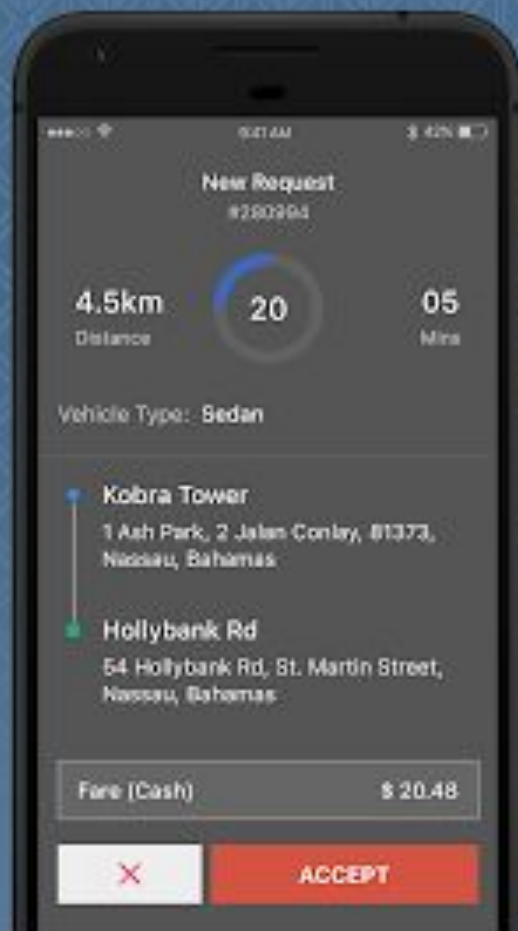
9:41 AM

42%

New Request

#280994

4.5km

Distance

20

05

Mins

Vehicle Type: Sedan

Kobra Tower

1 Ash Park, 2 Jalan Conlay, 81373, Nassau, Bahamas

Hollybank Rd

54 Hollybank Rd, St. Martin Street, Nassau, Bahamas

Fare (Cash)

$ 20.48

×

ACCEPT